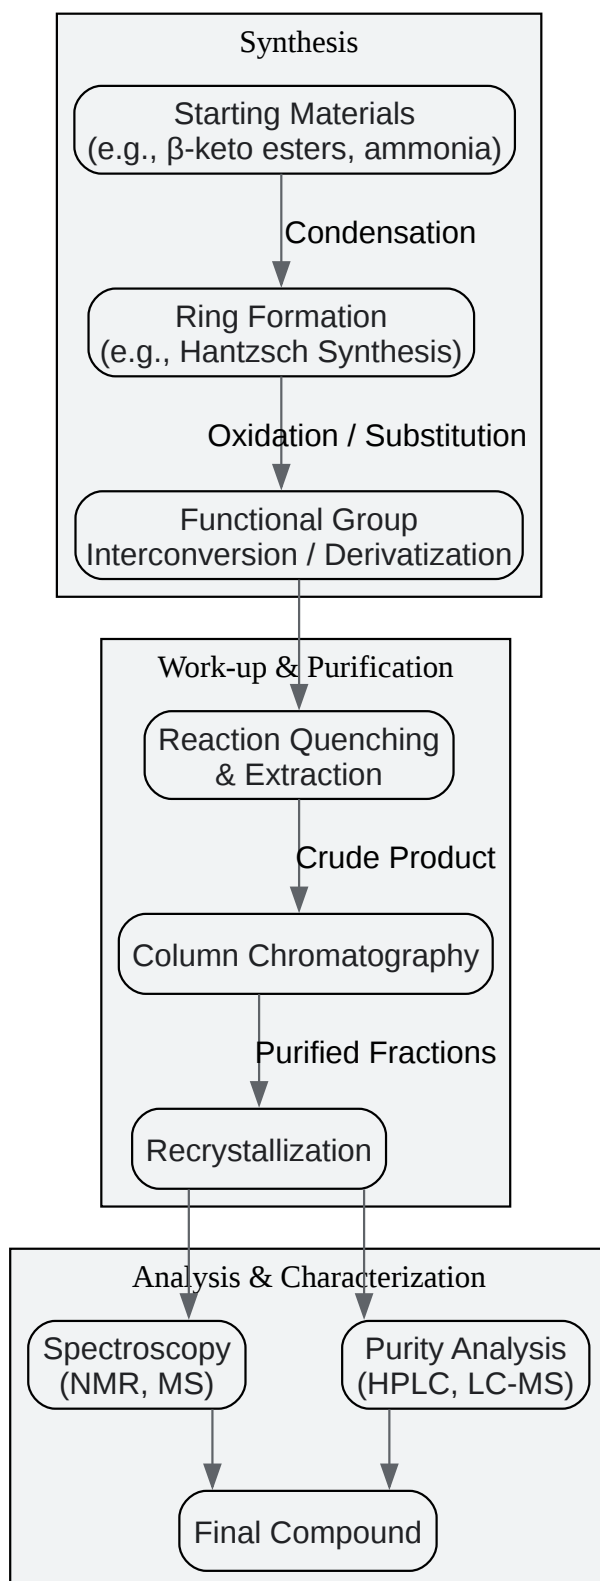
Synthesis

Starting Materials
(e.g., β-keto esters, ammonia)

Condensation

Ring Formation
(e.g., Hantzsch Synthesis)

Oxidation / Substitution

Functional Group
Interconversion / Derivatization

Work-up & Purification

Reaction Quenching
& Extraction

Crude Product

Column Chromatography

Purified Fractions

Recrystallization

Analysis & Characterization

Spectroscopy
(NMR, MS)

Purity Analysis
(HPLC, LC-MS)

Final Compound